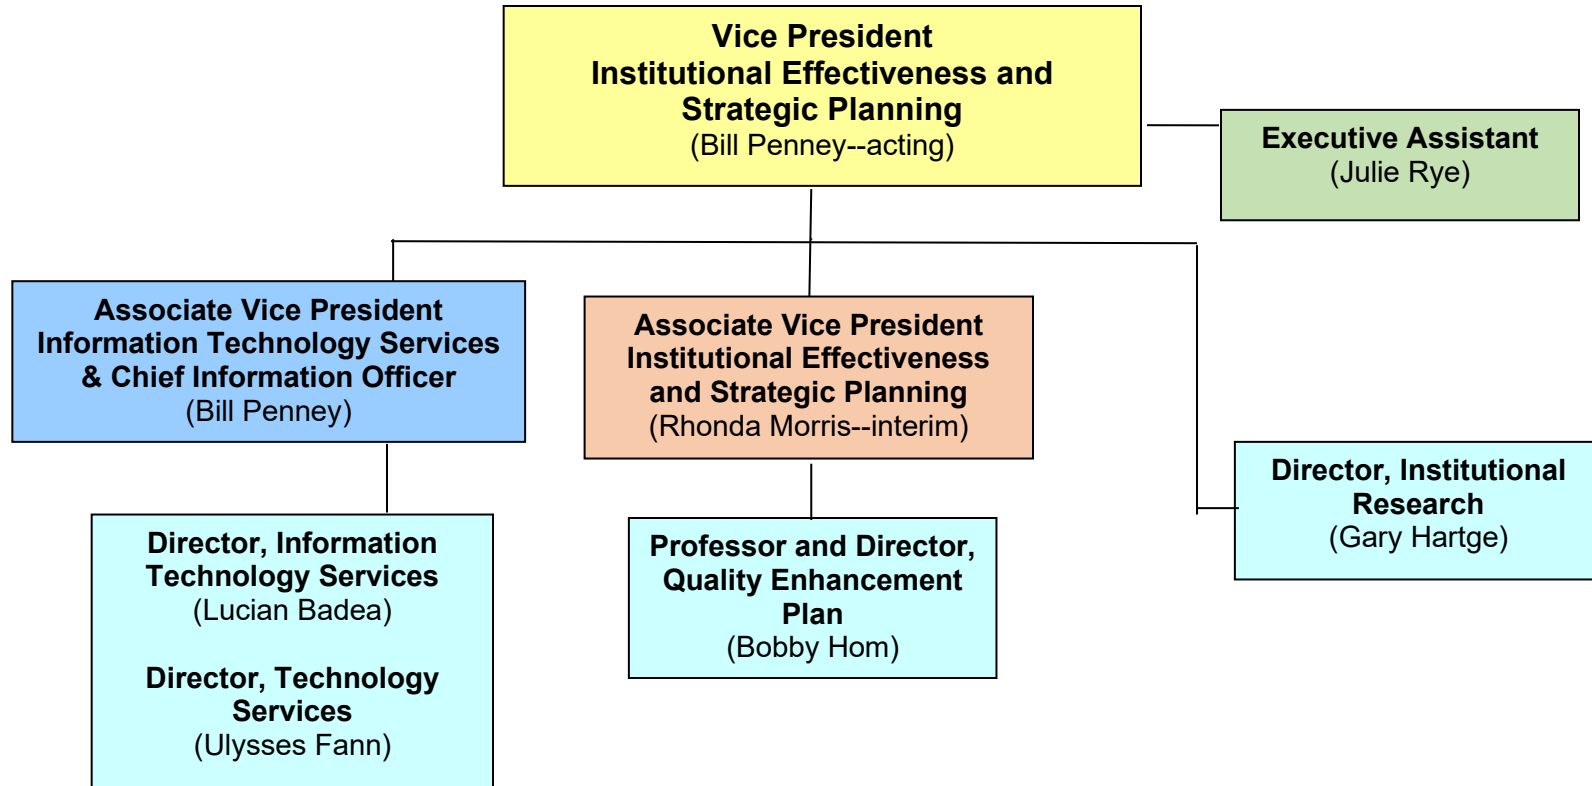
Vice President
Institutional Effectiveness and Strategic Planning
(Bill Penney--acting)

Executive Assistant
(Julie Rye)

Associate Vice President
Information Technology Services & Chief Information Officer
(Bill Penney)

Associate Vice President
Institutional Effectiveness and Strategic Planning
(Rhonda Morris--interim)

Director, Institutional Research
(Gary Hartge)

Director, Information Technology Services
(Lucian Badea)

Director, Technology Services
(Ulysses Fann)

Professor and Director, Quality Enhancement Plan
(Bobby Hom)